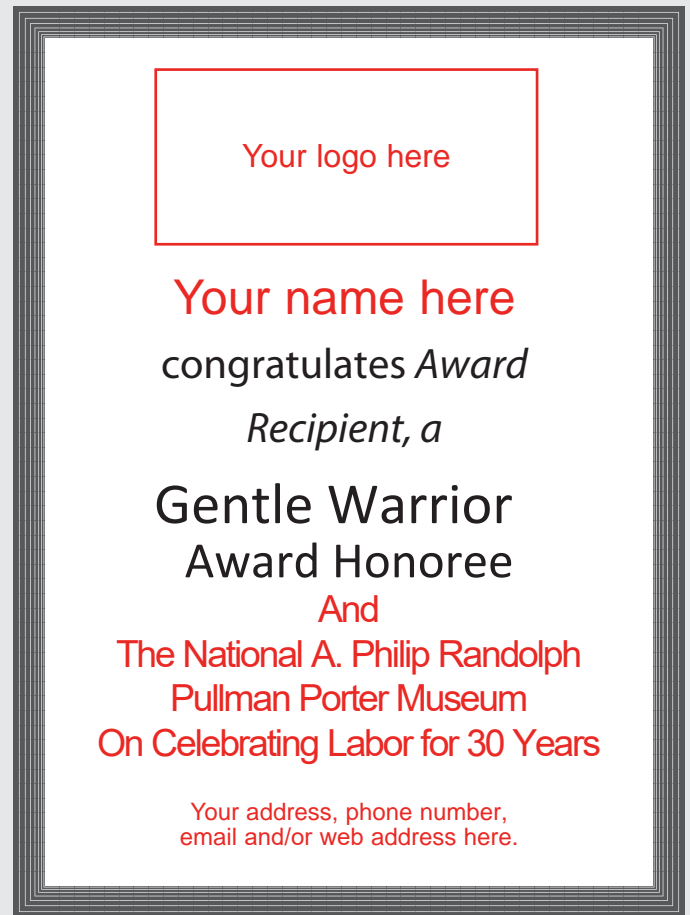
Your logo here

Your name here

congratulates *Award Recipient, a*

Gentle Warrior Award Honoree

And

The National A. Philip Randolph Pullman Porter Museum On Celebrating Labor for 30 Years

Your address, phone number, email and/or web address here.